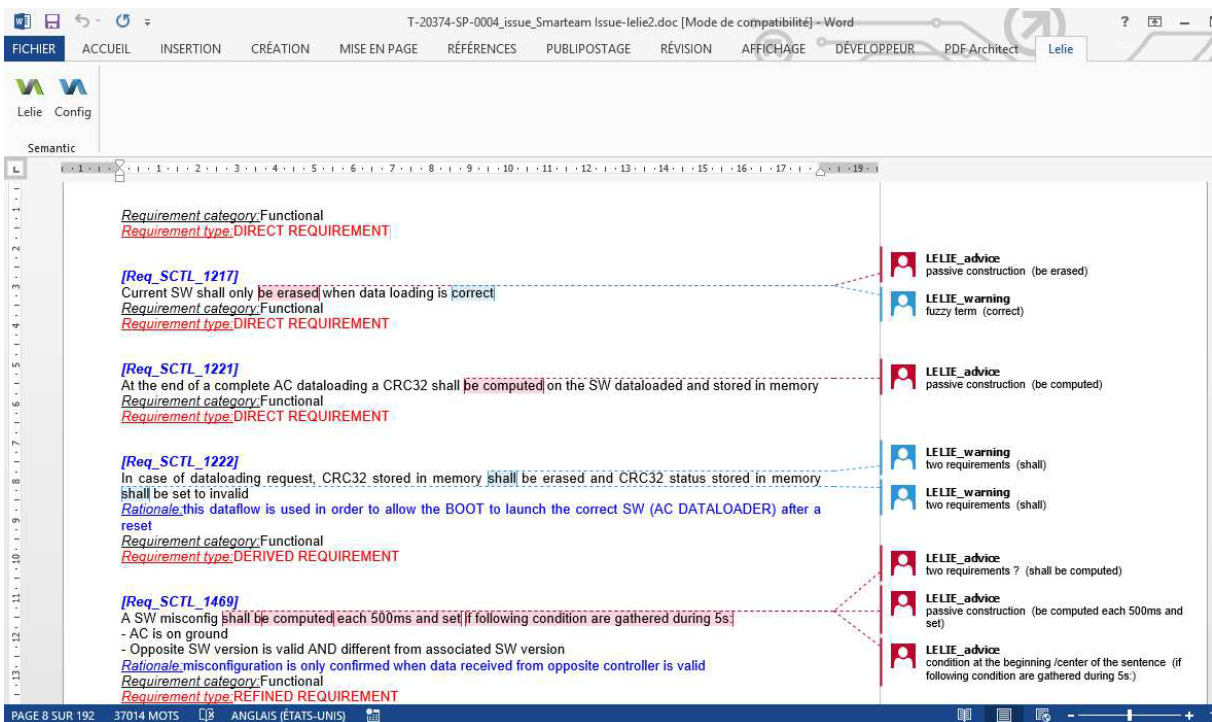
T-20374-SP-0004_issue_Smarteam Issue-lelie2.doc [Mode de compatibilité] - Word

FICHIER ACCUEIL INSERTION CRÉATION MISE EN PAGE RÉFÉRENCES PUBLIPOSTAGE RÉVISION AFFICHAGE DÉVELOPPEUR PDF Architect Lelie

Lelie Config

Semantic

Requirement category:Functional
Requirement type:DIRECT REQUIREMENT

[Req_SCTL_1217]
Current SW shall only be erased when data loading is correct
Requirement category:Functional
Requirement type:DIRECT REQUIREMENT

[Req_SCTL_1221]
At the end of a complete AC dataloading a CRC32 shall be computed on the SW dataloaded and stored in memory
Requirement category:Functional
Requirement type:DIRECT REQUIREMENT

[Req_SCTL_1222]
In case of dataloading request, CRC32 stored in memory shall be erased and CRC32 status stored in memory shall be set to invalid
Rationale:this dataflow is used in order to allow the BOOT to launch the correct SW (AC DATALOADER) after a reset
Requirement category:Functional
Requirement type:DERIVED REQUIREMENT

[Req_SCTL_1469]
A SW misconfig shall be computed each 500ms and set if following condition are gathered during 5s:
- AC is on ground
- Opposite SW version is valid AND different from associated SW version
Rationale:misconfiguration is only confirmed when data received from opposite controller is valid
Requirement category:Functional
Requirement type:REFINED REQUIREMENT

LELIE_advice
passive construction (be erased)

LELIE_warning
fuzzy term (correct)

LELIE_advice
passive construction (be computed)

LELIE_warning
two requirements (shall)

LELIE_warning
two requirements (shall)

LELIE_advice
two requirements ? (shall be computed)

LELIE_advice
passive construction (be computed each 500ms and set)

LELIE_advice
condition at the beginning /center of the sentence (if following condition are gathered during 5s:)

PAGE 8 SUR 192 37014 MOTS ANGLAIS (ÉTATS-UNIS)